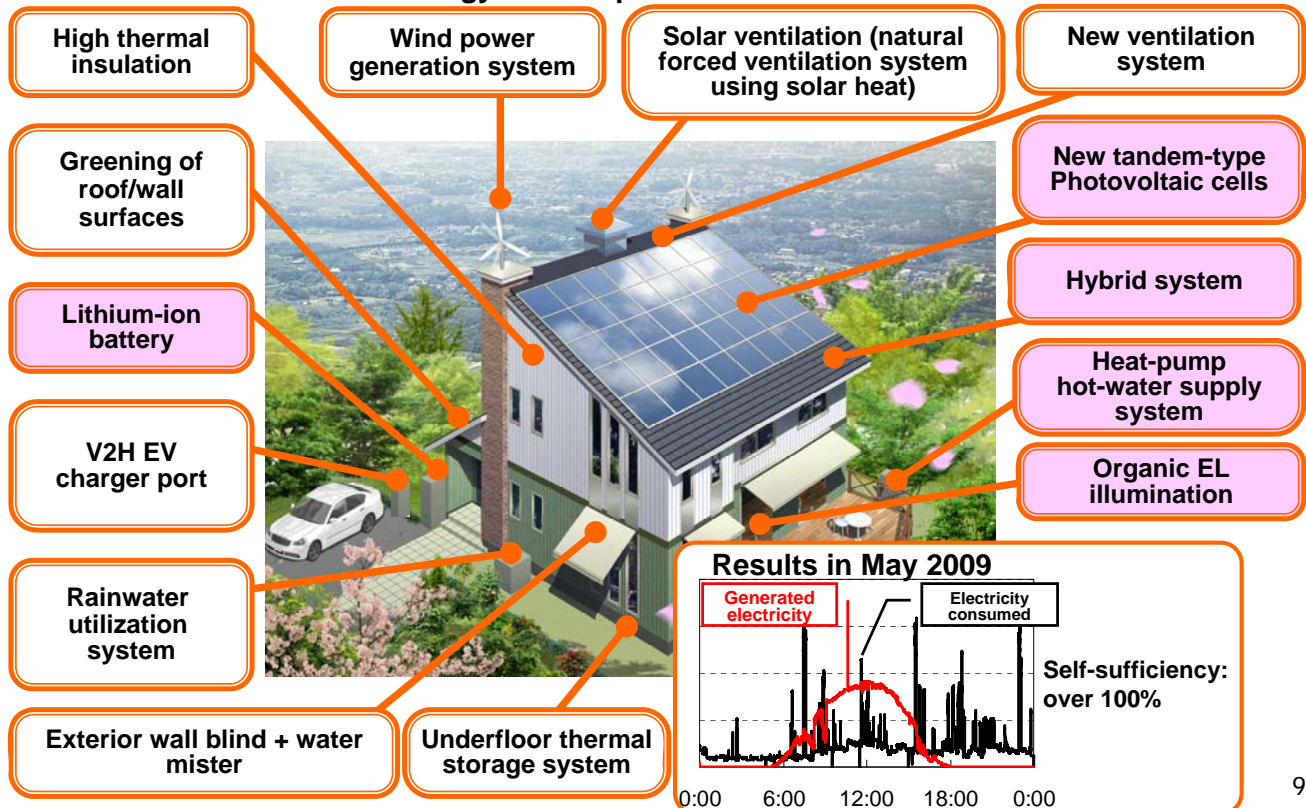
High thermal insulation

Wind power generation system

Solar ventilation (natural forced ventilation system using solar heat)

New ventilation system

Greening of roof/wall surfaces

New tandem-type Photovoltaic cells

Hybrid system

Lithium-ion battery

Heat-pump hot-water supply system

V2H EV charger port

Organic EL illumination

Rainwater utilization system

Results in May 2009

Generated electricity

Electricity consumed

Self-sufficiency: over 100%

Exterior wall blind + water mister

Underfloor thermal storage system

0:00 6:00 12:00 18:00 0:00

9